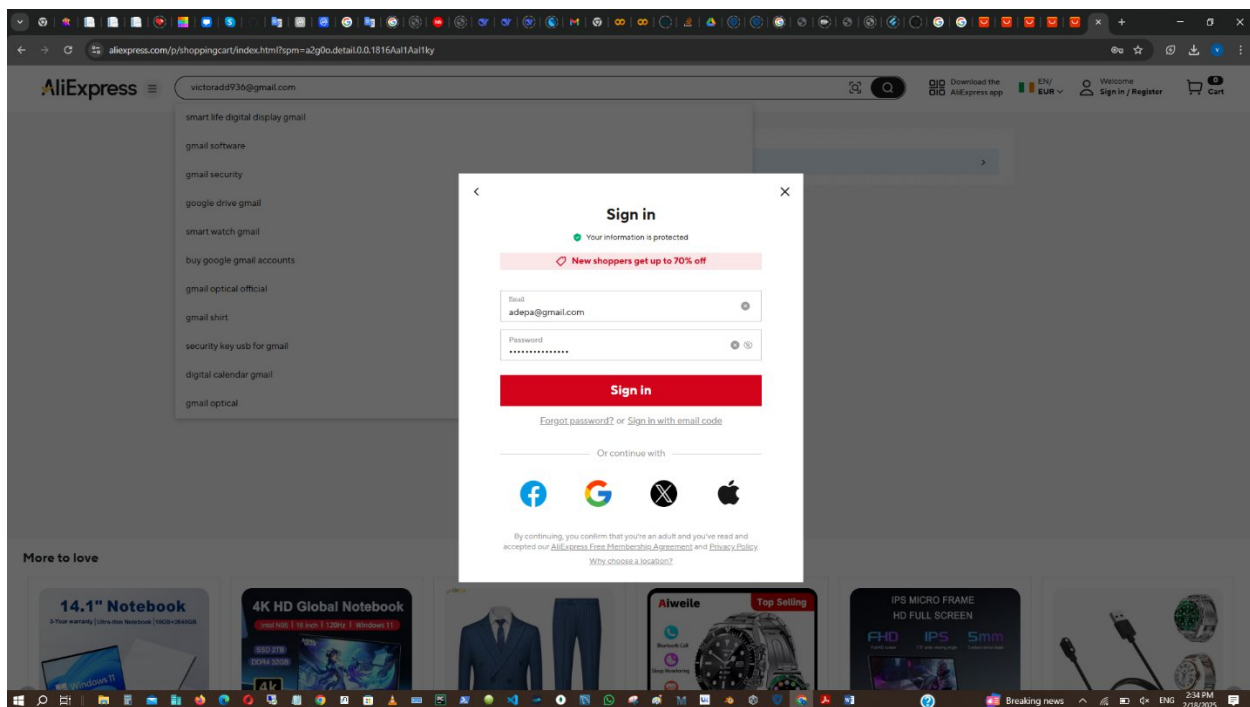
aliexpress.com/p/shoppingcart/index.html?spm=a2g0o.detail.0.0.1816Aal1Aal1ky

AliExpress

victoradd936@gmail.com

smart life digital display gmail
gmail software
gmail security
google drive gmail
smart watch gmail
buy google gmail accounts
gmail optical official
gmail shirt
security key usb for gmail
digital calendar gmail
gmail optical

Download the AliExpress app

EN/ EUR

Welcome Sign in / Register

0 Cart

Sign in

Your information is protected

New shoppers get up to 70% off

Email
adepa@gmail.com

Password
••••••••••••••••

Sign in

Forgot password? or Sign in with email code

Or continue with

By continuing, you confirm that you're an adult and you've read and accepted our AliExpress Free Membership Agreement and Privacy Policy.
Why choose a location?

More to love

14.1" Notebook

4K HD Global Notebook

Aiweile

Top Selling

IPS MICRO FRAME
HD FULL SCREEN

FHD IPS 5mm

Breaking news

ENG

2:34 PM
2/18/2025